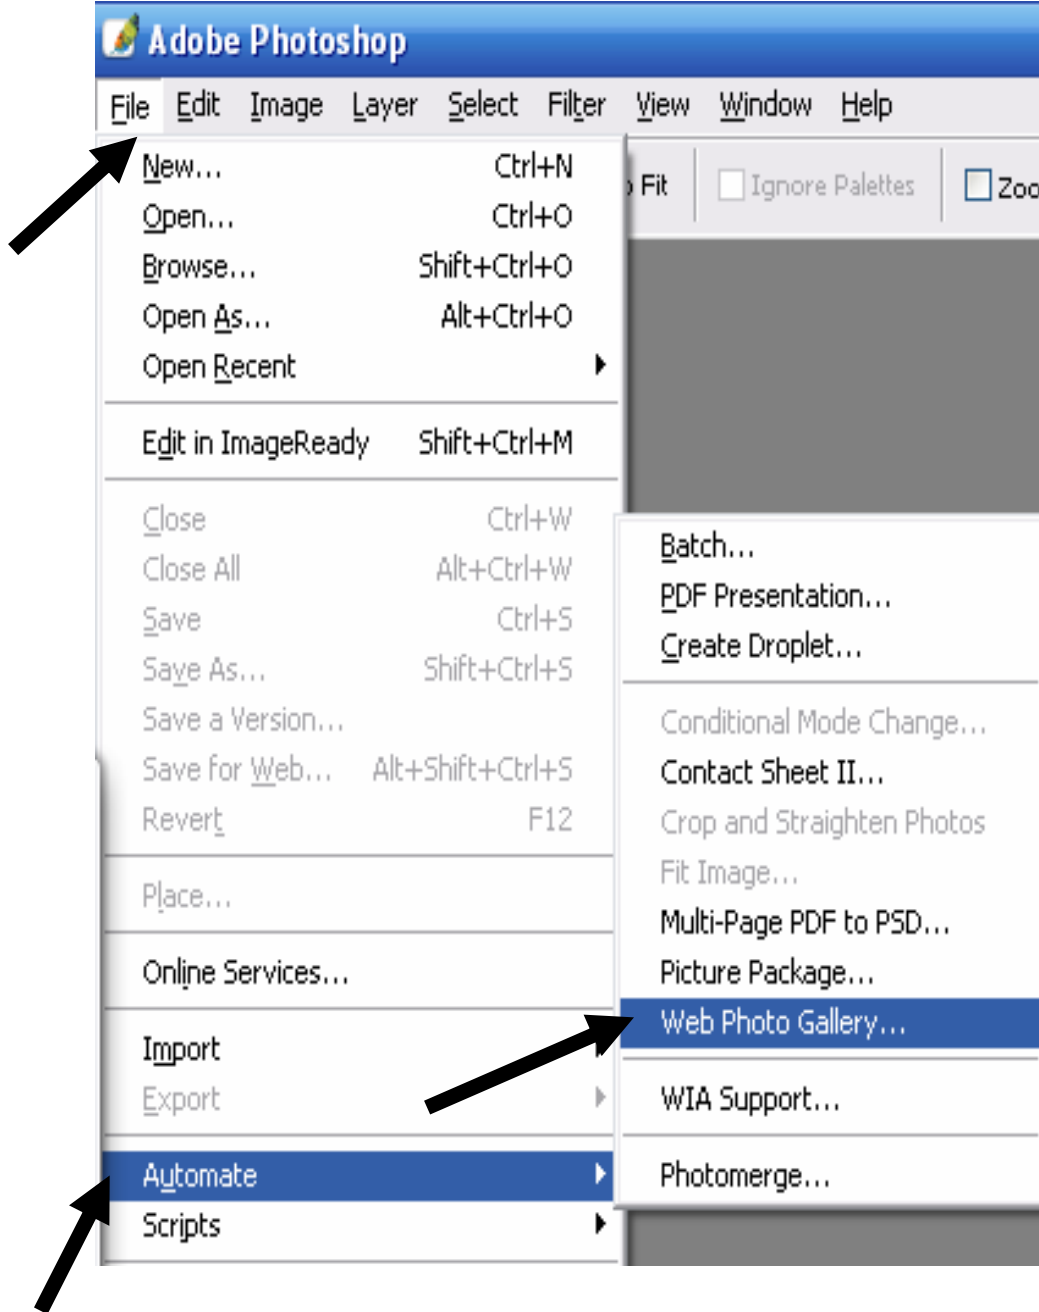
Adobe Photoshop

File Edit Image Layer Select Filter View Window Help

Fit Ignore Palettes Zoo

New... Ctrl+N
Open... Ctrl+O
Browse... Shift+Ctrl+O
Open As... Alt+Ctrl+O
Open Recent

Edit in ImageReady Shift+Ctrl+M

Close Ctrl+W
Close All Alt+Ctrl+W
Save Ctrl+S
Save As... Shift+Ctrl+S
Save a Version...
Save for Web... Alt+Shift+Ctrl+S
Revert F12

Place...

Online Services...

Import
Export

Automate
Scripts

Batch...
PDF Presentation...
Create Droplet...

Conditional Mode Change...
Contact Sheet II...
Crop and Straighten Photos
Fit Image...
Multi-Page PDF to PSD...
Picture Package...
Web Photo Gallery...

WIA Support...

Photomerge...